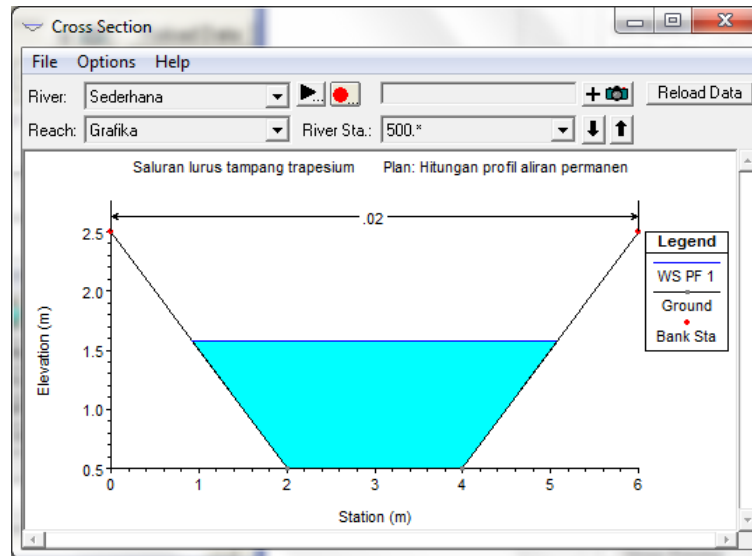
Cross Section

File Options Help

River: Sederhana

Reload Data

Reach: Grafika

River Sta.: 500.*

Saluran lurus tampang trapesium Plan: Hitungan profil aliran permanen

.02

Legend

WS PF 1

Ground

Bank Sta

Elevation (m)

2.5

2.0

1.5

1.0

0.5

0 1 2 3 4 5 6

Station (m)